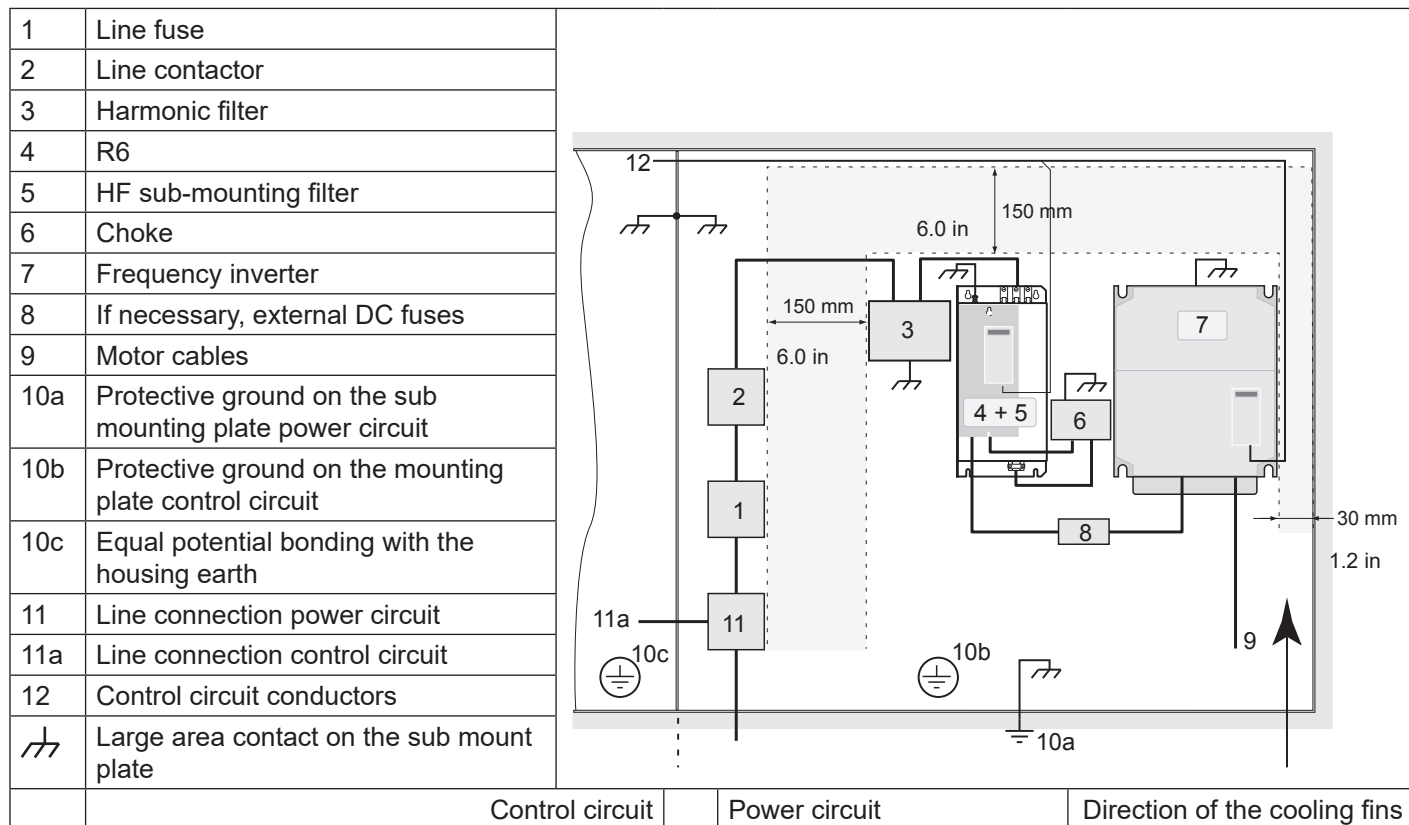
| 1 | Line fuse |
|---|---|
| 2 | Line contactor |
| 3 | Harmonic filter |
| 4 | R6 |
| 5 | HF sub-mounting filter |
| 6 | Choke |
| 7 | Frequency inverter |
| 8 | If necessary, external DC fuses |
| 9 | Motor cables |
| 10a | Protective ground on the sub mounting plate power circuit |
| 10b | Protective ground on the mounting plate control circuit |
| 10c | Equal potential bonding with the housing earth |
| 11 | Line connection power circuit |
| 11a | Line connection control circuit |
| 12 | Control circuit conductors |
|  | Large area contact on the sub mount plate |

12
150 mm
6.0 in
150 mm
6.0 in
3
7
2
4 + 5
6
1
8
30 mm
1.2 in
11a
11
10c
10b
9
10a

| | Control circuit | | Power circuit | Direction of the cooling fins |
|---|---|---|---|---|